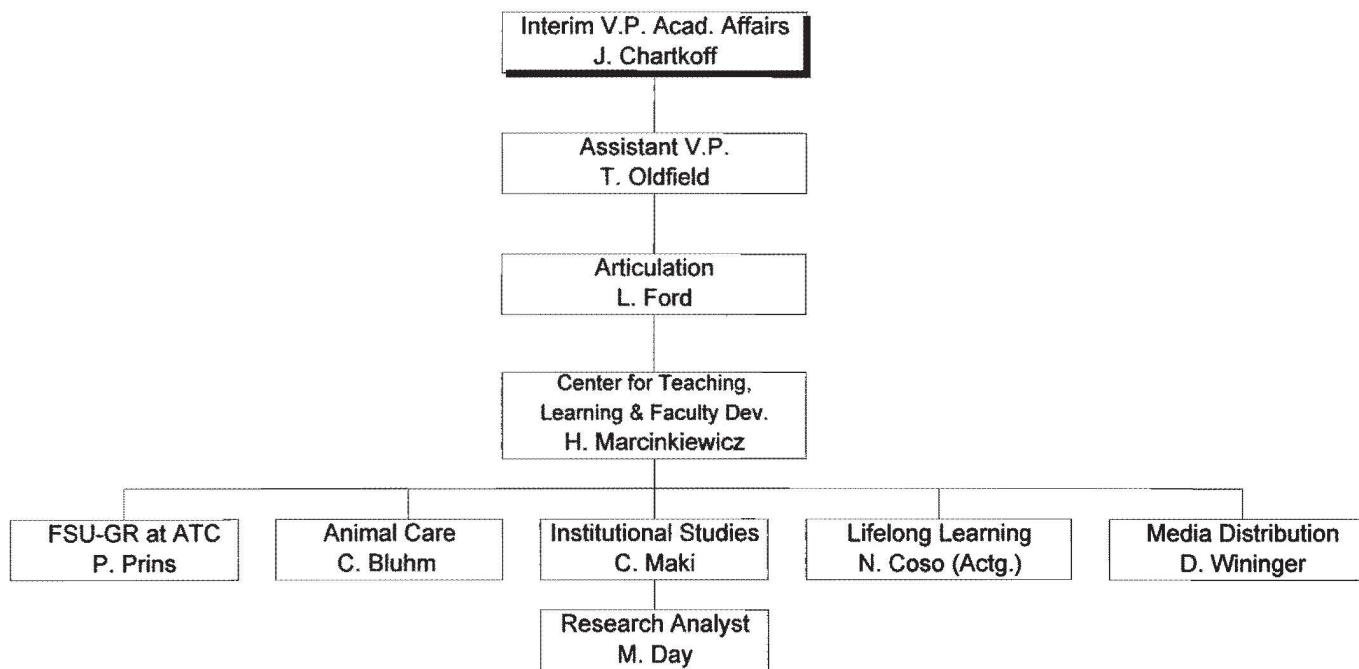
Interim V.P. Acad. Affairs
J. Chartkoff

Assistant V.P.
T. Oldfield

Articulation
L. Ford

Center for Teaching, Learning & Faculty Dev.
H. Marcinkiewicz

FSU-GR at ATC
P. Prins

Animal Care
C. Bluhm

Institutional Studies
C. Maki

Lifelong Learning
N. Coso (Actg.)

Media Distribution
D. Wininger

Research Analyst
M. Day